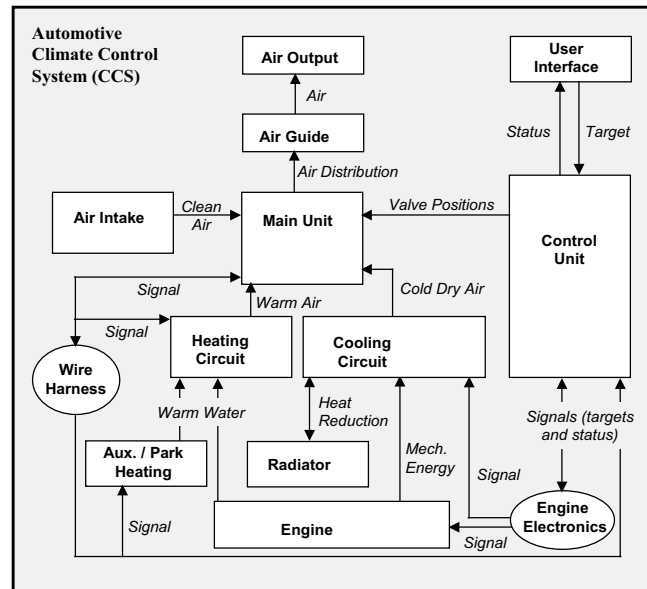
Automotive Climate Control System (CCS)

Air Output

Air

Air Guide

Air Distribution

User Interface

Status

Target

Air Intake

Clean Air

Main Unit

Valve Positions

Control Unit

Signal

Warm Air

Cold Dry Air

Signal

Heating Circuit

Cooling Circuit

Wire Harness

Warm Water

Heat Reduction

Signals (targets and status)

Aux. / Park Heating

Radiator

Mech. Energy

Signal

Signal

Engine

Engine Electronics

Signal